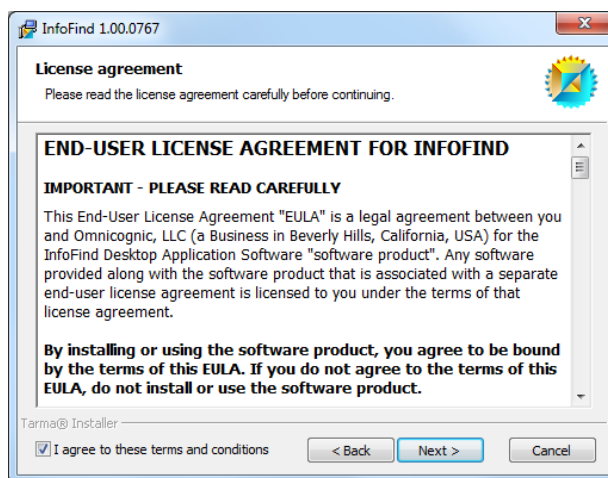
InfoFind 1.00.0767

License agreement

Please read the license agreement carefully before continuing.

END-USER LICENSE AGREEMENT FOR INFOFIND

IMPORTANT - PLEASE READ CAREFULLY

This End-User License Agreement "EULA" is a legal agreement between you and Omnicognic, LLC (a Business in Beverly Hills, California, USA) for the InfoFind Desktop Application Software "software product". Any software provided along with the software product that is associated with a separate end-user license agreement is licensed to you under the terms of that license agreement.

By installing or using the software product, you agree to be bound by the terms of this EULA. If you do not agree to the terms of this EULA, do not install or use the software product.

Tarma® Installer

I agree to these terms and conditions

< Back

Next >

Cancel